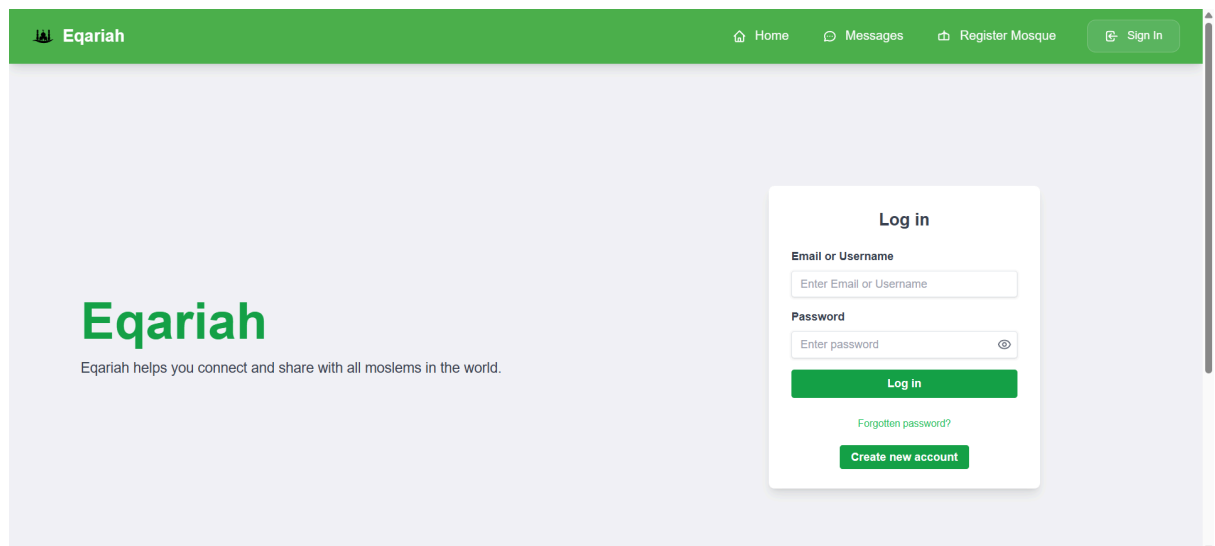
Eqariah

Home Messages Register Mosque Sign In

Eqariah

Eqariah helps you connect and share with all moslems in the world.

Log in

Email or Username

Enter Email or Username

Password

Enter password

Log in

Forgotten password?

Create new account